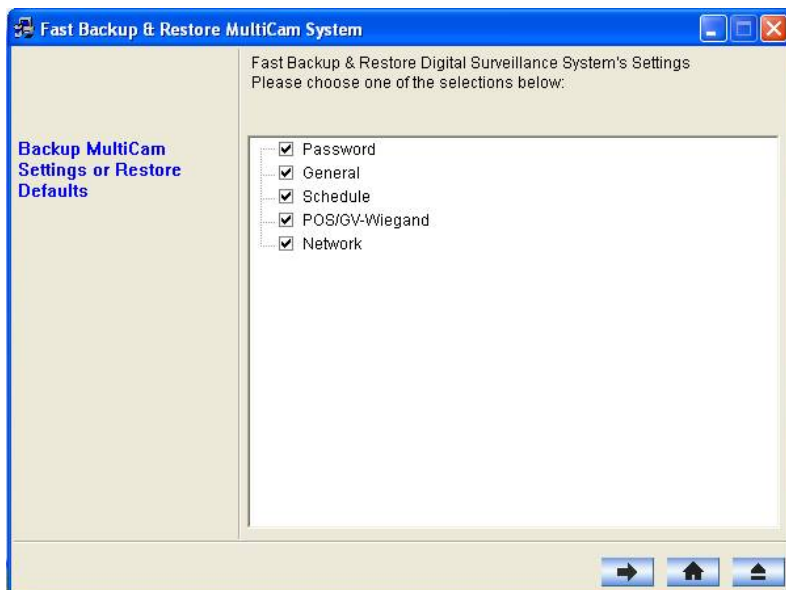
Fast Backup & Restore MultiCam System

Fast Backup & Restore Digital Surveillance System's Settings
Please choose one of the selections below:

Backup MultiCam Settings or Restore Defaults

Password
General
Schedule
POS/GV-Wiegand
Network